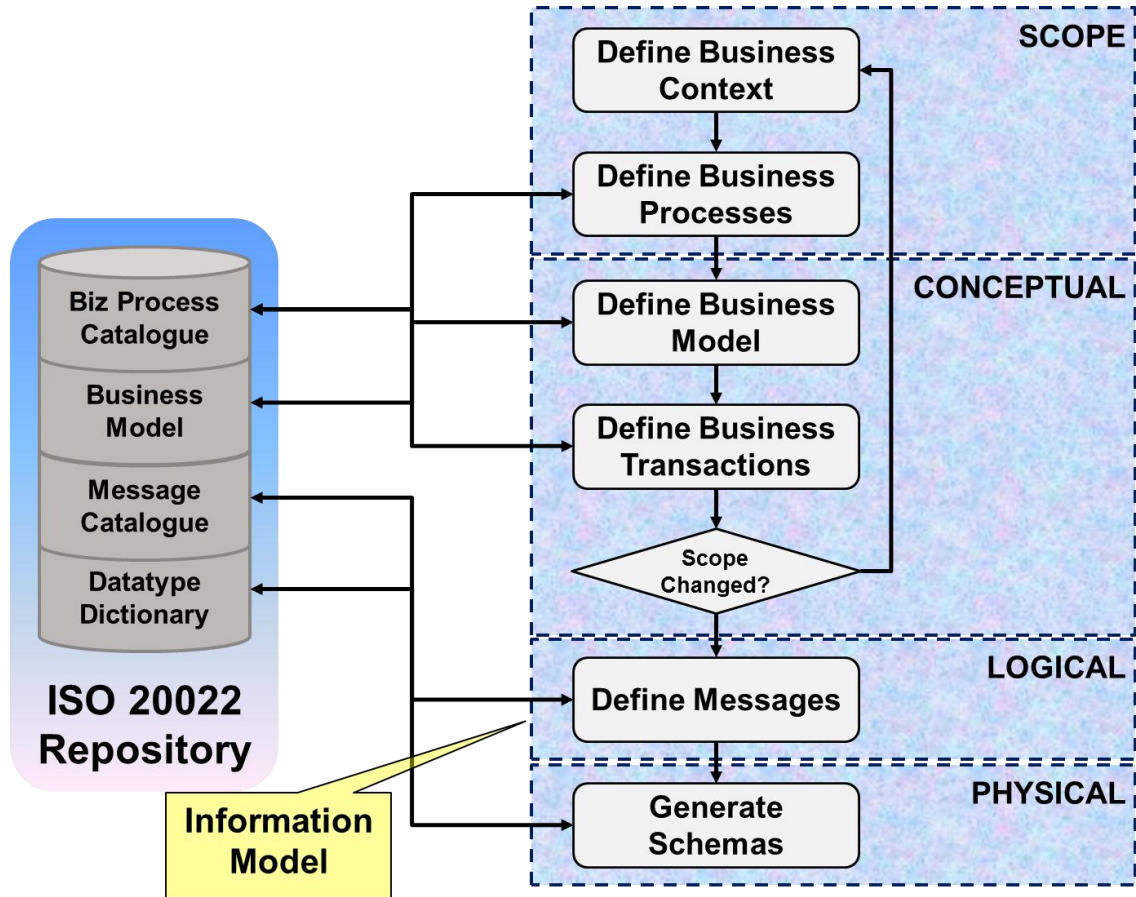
Biz Process Catalogue

Business Model

Message Catalogue

Datatype Dictionary

ISO 20022 Repository

Information Model

SCOPE

Define Business Context

Define Business Processes

CONCEPTUAL

Define Business Model

Define Business Transactions

Scope Changed?

LOGICAL

Define Messages

PHYSICAL

Generate Schemas